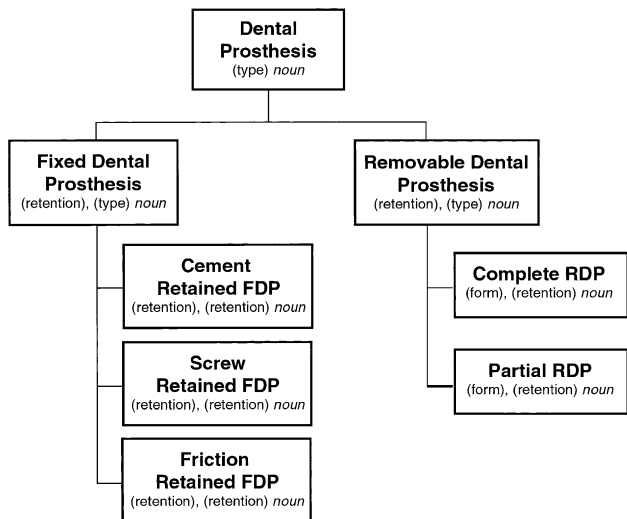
Dental Prosthesis
(type) *noun*

Fixed Dental Prosthesis
(retention), (type) *noun*

Cement Retained FDP
(retention), (retention) *noun*

Screw Retained FDP
(retention), (retention) *noun*

Friction Retained FDP
(retention), (retention) *noun*

Removable Dental Prosthesis
(retention), (type) *noun*

Complete RDP
(form), (retention) *noun*

Partial RDP
(form), (retention) *noun*